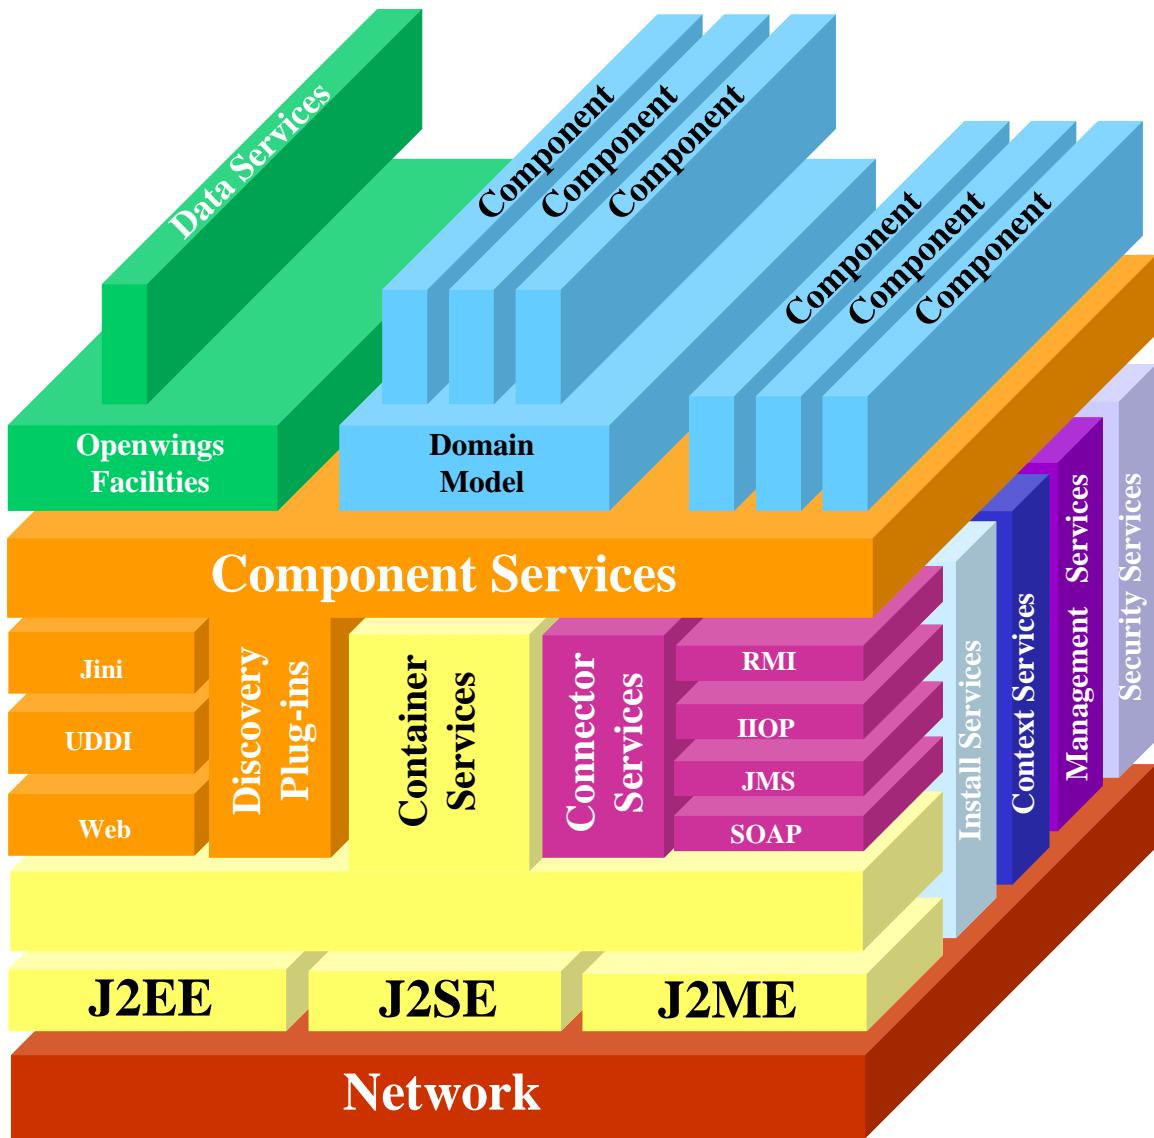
Data Services

Component

Component

Component

Component

Component

Component

Openwings Facilities

Domain Model

Component Services

Jini

UDDI

Web

Discovery Plug-ins

Container Services

Connector Services

RMI

IIOP

JMS

SOAP

Install Services

Context Services

Management Services

Security Services

J2EE

J2SE

J2ME

Network